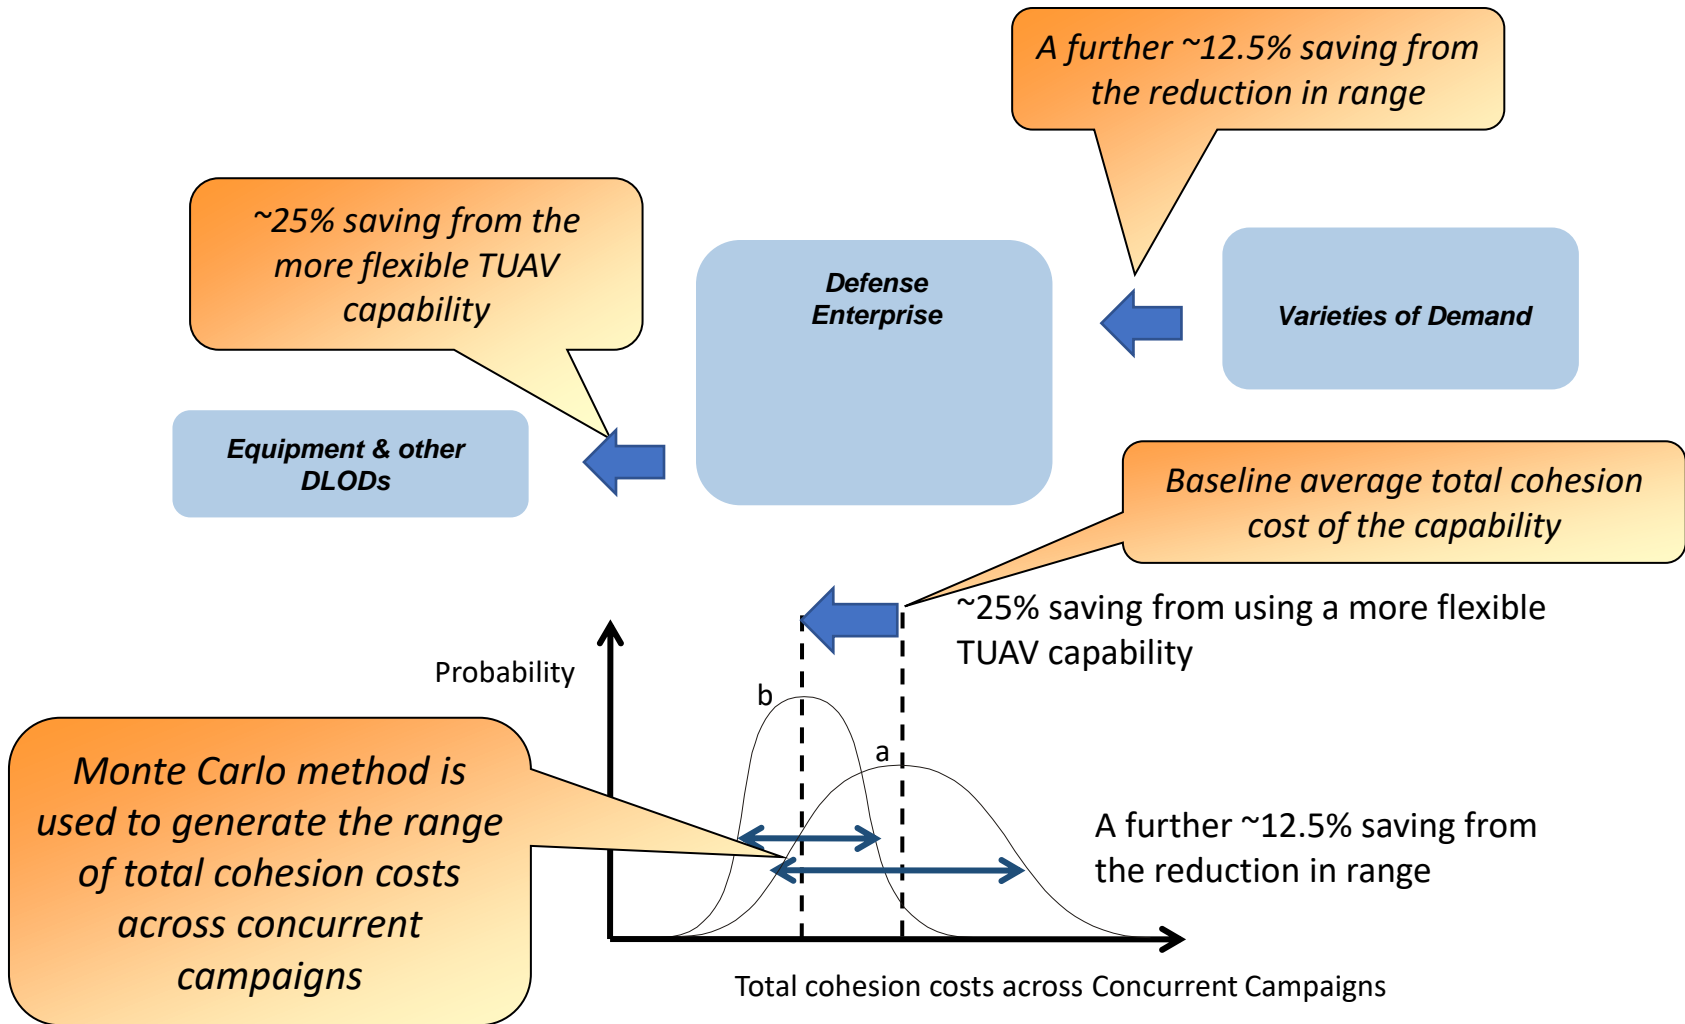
A further ~12.5% saving from the reduction in range

~25% saving from the more flexible TUAV capability

Defense Enterprise

Varieties of Demand

Equipment & other DLODs

Baseline average total cohesion cost of the capability

~25% saving from using a more flexible TUAV capability

Probability

b

a

Monte Carlo method is used to generate the range of total cohesion costs across concurrent campaigns

A further ~12.5% saving from the reduction in range

Total cohesion costs across Concurrent Campaigns